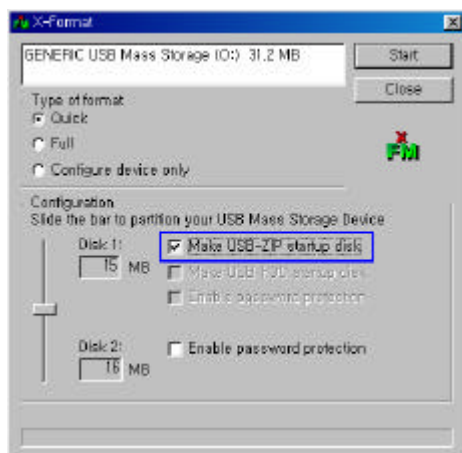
X-Format

GENERIC USB Mass Storage (O:) 31.2 MB

Start

Close

Type of format
Quick
Full
Configure device only

FM

Configuration
Slide the bar to partition your USB Mass Storage Device

Disk 1:
15 MB

Make USB-ZIP startup disk
Make USB-HDD startup disk
Enable password protection

Disk 2:
16 MB

Enable password protection